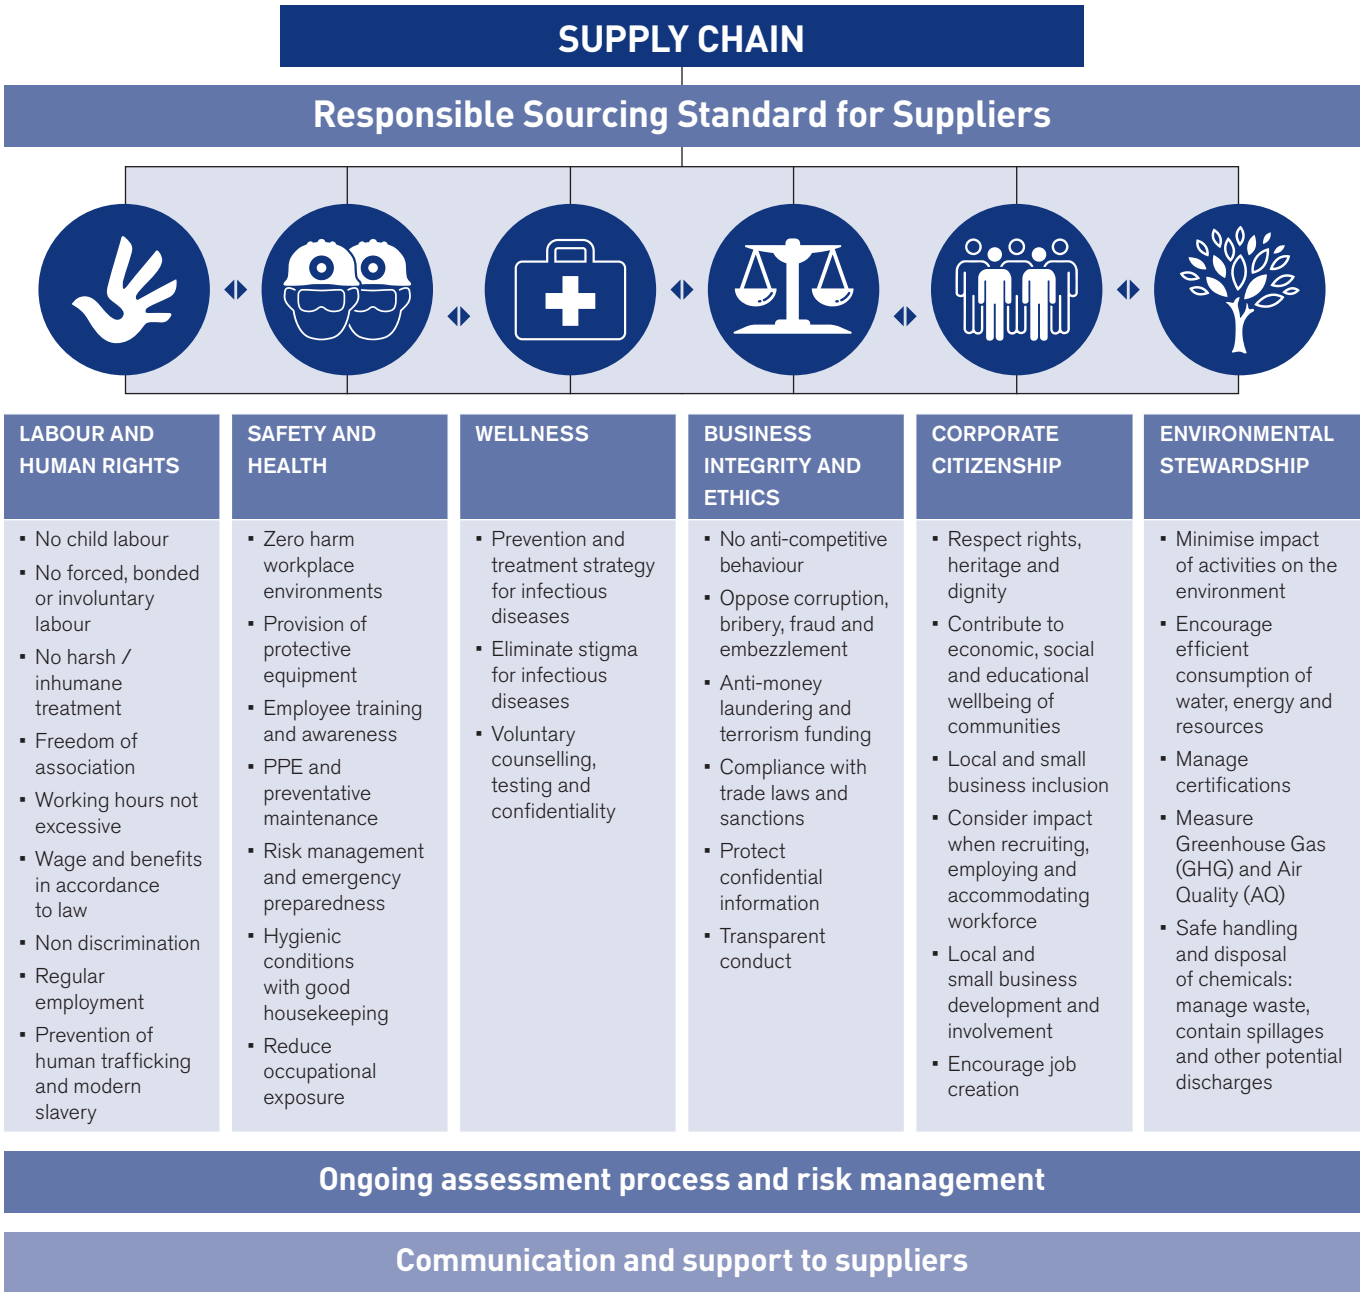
SUPPLY CHAIN

Responsible Sourcing Standard for Suppliers

LABOUR AND HUMAN RIGHTS

- No child labour
- No forced, bonded or involuntary labour
- No harsh / inhumane treatment
- Freedom of association
- Working hours not excessive
- Wage and benefits in accordance to law
- Non discrimination
- Regular employment
- Prevention of human trafficking and modern slavery

SAFETY AND HEALTH

- Zero harm workplace environments
- Provision of protective equipment
- Employee training and awareness
- PPE and preventative maintenance
- Risk management and emergency preparedness
- Hygienic conditions with good housekeeping
- Reduce occupational exposure

WELLNESS

- Prevention and treatment strategy for infectious diseases
- Eliminate stigma for infectious diseases
- Voluntary counselling, testing and confidentiality

BUSINESS INTEGRITY AND ETHICS

- No anti-competitive behaviour
- Oppose corruption, bribery, fraud and embezzlement
- Anti-money laundering and terrorism funding
- Compliance with trade laws and sanctions
- Protect confidential information
- Transparent conduct

CORPORATE CITIZENSHIP

- Respect rights, heritage and dignity
- Contribute to economic, social and educational wellbeing of communities
- Local and small business inclusion
- Consider impact when recruiting, employing and accommodating workforce
- Local and small business development and involvement
- Encourage job creation

ENVIRONMENTAL STEWARDSHIP

- Minimise impact of activities on the environment
- Encourage efficient consumption of water, energy and resources
- Manage certifications
- Measure Greenhouse Gas (GHG) and Air Quality (AQ)
- Safe handling and disposal of chemicals: manage waste, contain spillages and other potential discharges

Ongoing assessment process and risk management

Communication and support to suppliers